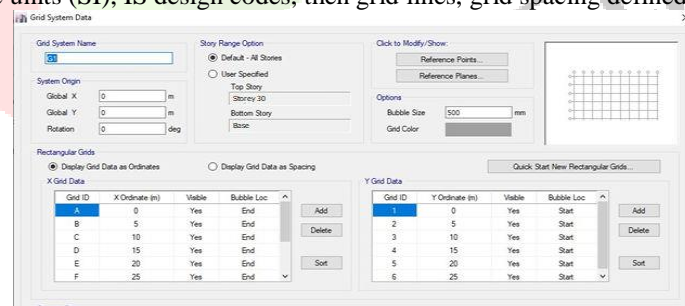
units (SI), IS design codes, then grid lines, grid spacing defined

Grid System Data

Grid System Name
G1

System Origin
Global X 0 m
Global Y 0 m
Rotation 0 deg

Story Range Option
Default - All Stories
User Specified
Top Story
Storey 30
Bottom Story
Base

Click to Modify/Show:
Reference Points...
Reference Planes...

Options
Bubble Size 500 mm
Grid Color

Rectangular Grids
Display Grid Data as Ordinates
Display Grid Data as Spacing
Quick Start New Rectangular Grids...

X Grid Data

| Grid ID | X Ordinate (m) | Visible | Bubble Loc |
|---|---|---|---|
| A | 0 | Yes | End |
| B | 5 | Yes | End |
| C | 10 | Yes | End |
| D | 15 | Yes | End |
| E | 20 | Yes | End |
| F | 25 | Yes | End |

Add
Delete
Sort

Y Grid Data

| Grid ID | Y Ordinate (m) | Visible | Bubble Loc |
|---|---|---|---|
| 1 | 0 | Yes | Start |
| 2 | 5 | Yes | Start |
| 3 | 10 | Yes | Start |
| 4 | 15 | Yes | Start |
| 5 | 20 | Yes | Start |
| 6 | 25 | Yes | Start |

Add
Delete
Sort